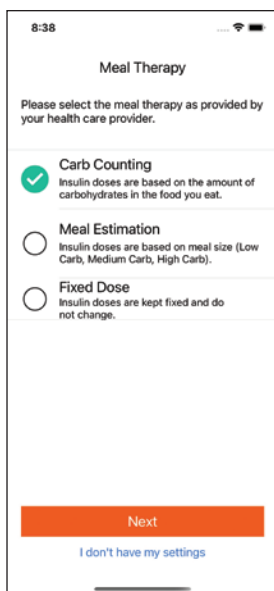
8:38

Meal Therapy

Please select the meal therapy as provided by your health care provider.

Carb Counting
Insulin doses are based on the amount of carbohydrates in the food you eat.

Meal Estimation
Insulin doses are based on meal size (Low Carb, Medium Carb, High Carb).

Fixed Dose
Insulin doses are kept fixed and do not change.

Next

I don't have my settings